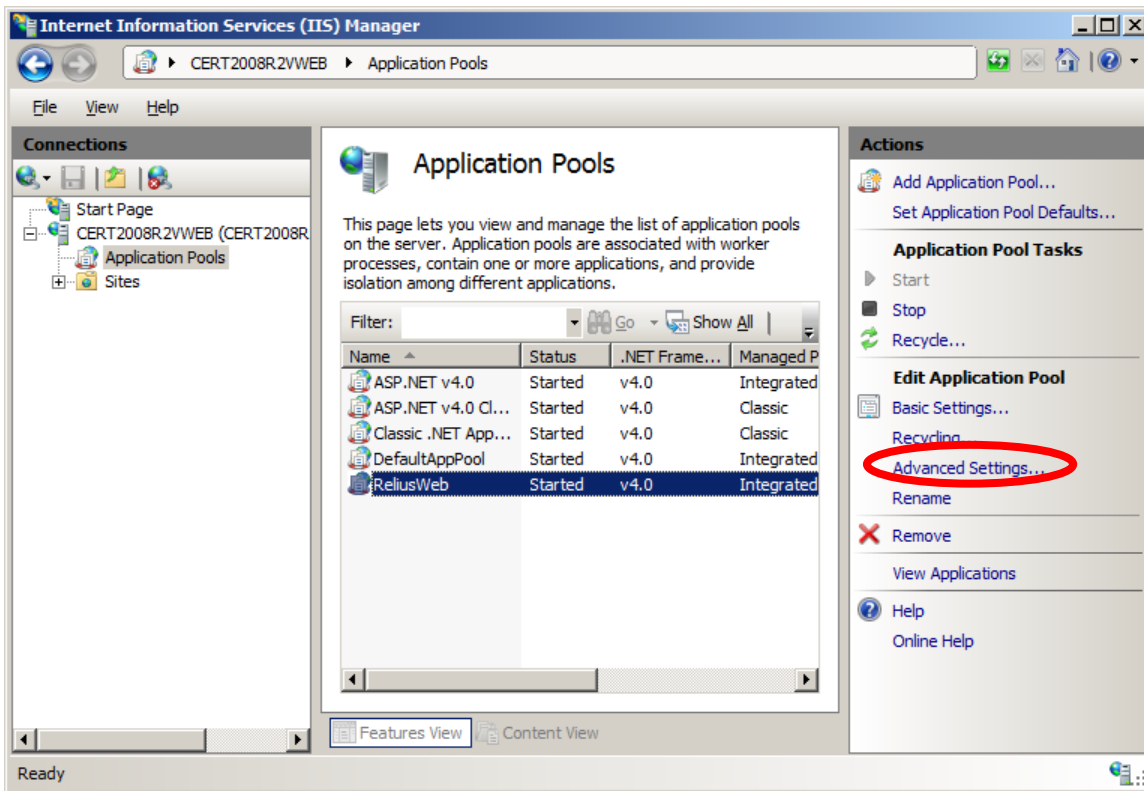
Internet Information Services (IIS) Manager

CERT2008R2VWEB ▸ Application Pools

File View Help

Connections

Start Page
CERT2008R2VWEB (CERT2008R
Application Pools
Sites

Application Pools

This page lets you view and manage the list of application pools on the server. Application pools are associated with worker processes, contain one or more applications, and provide isolation among different applications.

Filter: Go Show All

| Name | Status | .NET Frame... | Managed P |
|---|---|---|---|
| ASP.NET v4.0 | Started | v4.0 | Integrated |
| ASP.NET v4.0 Cl... | Started | v4.0 | Classic |
| Classic .NET App... | Started | v4.0 | Classic |
| DefaultAppPool | Started | v4.0 | Integrated |
| ReliusWeb | Started | v4.0 | Integrated |

Features View Content View

Actions

Add Application Pool...
Set Application Pool Defaults...

Application Pool Tasks
Start
Stop
Recycle...

Edit Application Pool
Basic Settings...
Recycling...
Advanced Settings...
Rename

Remove

View Applications

Help
Online Help

Ready